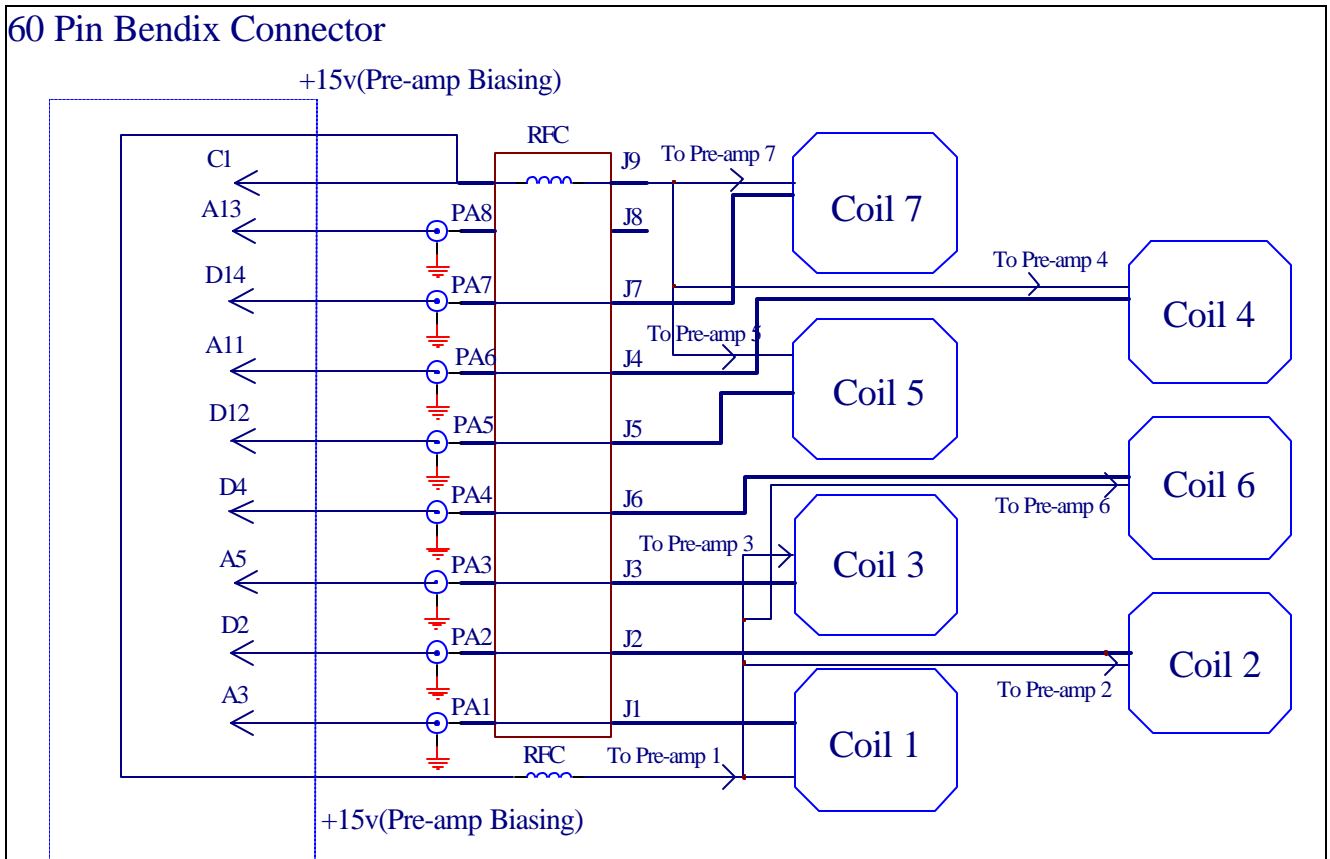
60 Pin Bendix Connector

+15v(Pre-amp Biasing)

RFC

C1
J9
To Pre-amp 7
Coil 7
A13
PA8
J8
D14
PA7
J7
To Pre-amp 4
Coil 4
To Pre-amp 5
A11
PA6
J4
Coil 5
D12
PA5
J5
Coil 6
D4
PA4
J6
To Pre-amp 6
To Pre-amp 3
Coil 3
A5
PA3
J3
D2
PA2
J2
Coil 2
To Pre-amp 2
A3
PA1
J1
Coil 1
RFC
To Pre-amp 1

+15v(Pre-amp Biasing)